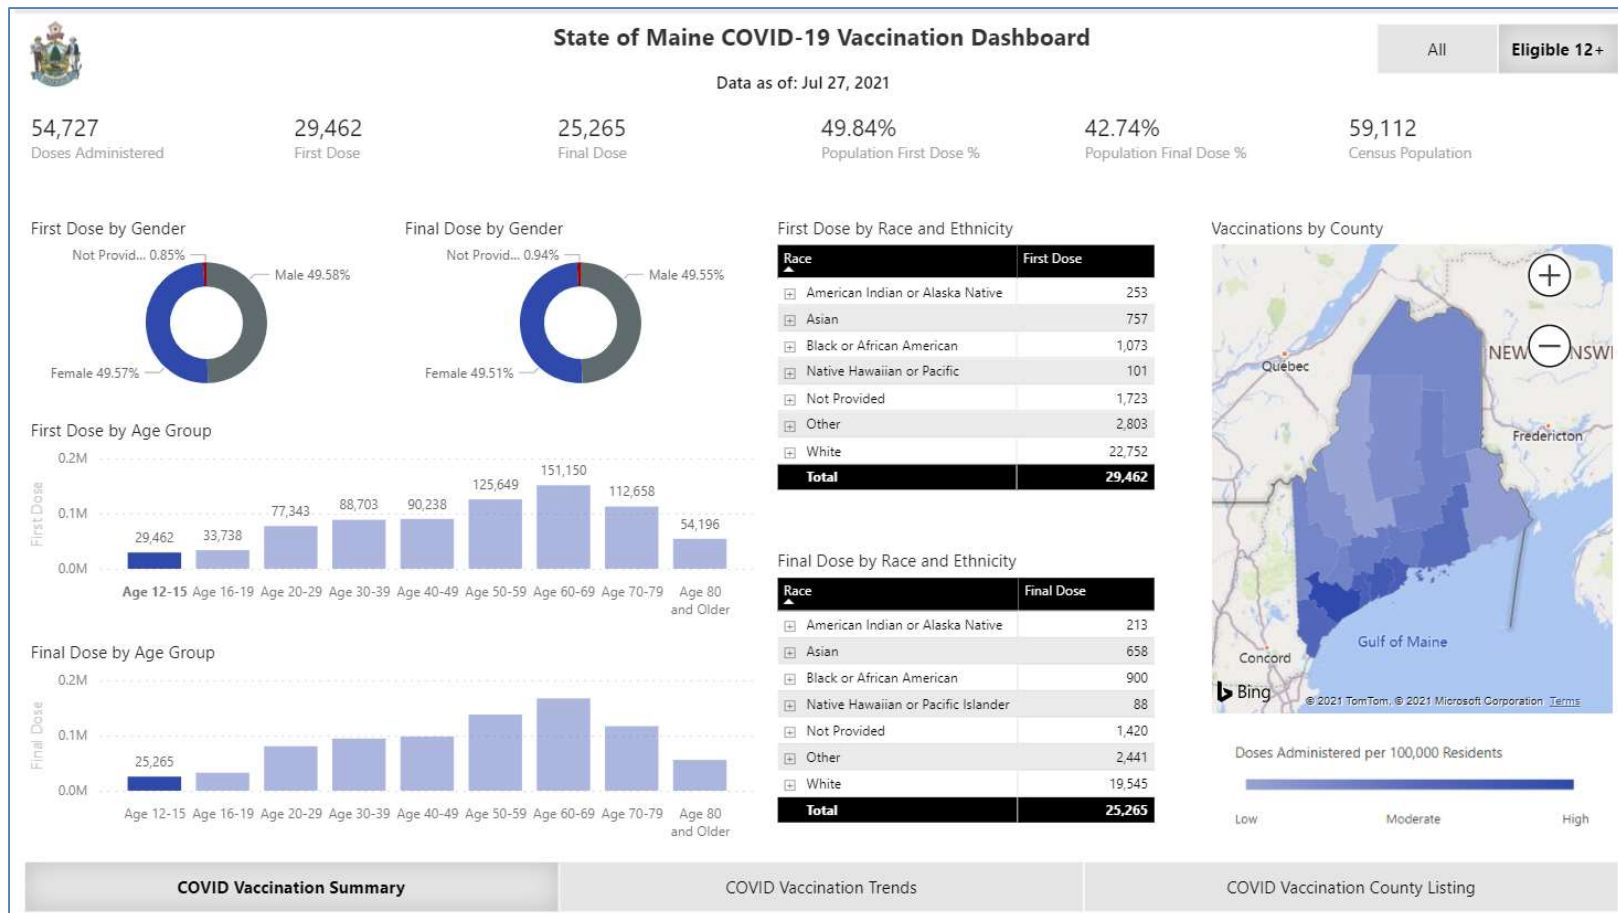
State of Maine COVID-19 Vaccination Dashboard

Data as of: Jul 27, 2021

All

Eligible 12+

54,727
Doses Administered

29,462
First Dose

25,265
Final Dose

49.84%
Population First Dose %

42.74%
Population Final Dose %

59,112
Census Population

First Dose by Gender

Not Provid... 0.85%
Male 49.58%
Female 49.57%

Final Dose by Gender

Not Provid... 0.94%
Male 49.55%
Female 49.51%

First Dose by Age Group

0.2M
0.1M
0.0M
First Dose

29,462
33,738
77,343
88,703
90,238
125,649
151,150
112,658
54,196

Age 12-15 Age 16-19 Age 20-29 Age 30-39 Age 40-49 Age 50-59 Age 60-69 Age 70-79 Age 80 and Older

Final Dose by Age Group

0.2M
0.1M
0.0M
Final Dose

25,265

Age 12-15 Age 16-19 Age 20-29 Age 30-39 Age 40-49 Age 50-59 Age 60-69 Age 70-79 Age 80 and Older

First Dose by Race and Ethnicity

| Race | First Dose |
|---|---|
| American Indian or Alaska Native | 253 |
| Asian | 757 |
| Black or African American | 1,073 |
| Native Hawaiian or Pacific | 101 |
| Not Provided | 1,723 |
| Other | 2,803 |
| White | 22,752 |
| Total | 29,462 |

Final Dose by Race and Ethnicity

| Race | Final Dose |
|---|---|
| American Indian or Alaska Native | 213 |
| Asian | 658 |
| Black or African American | 900 |
| Native Hawaiian or Pacific Islander | 88 |
| Not Provided | 1,420 |
| Other | 2,441 |
| White | 19,545 |
| Total | 25,265 |

Vaccinations by County

Québec
NEW NSWI
Fredericton
Gulf of Maine
Concord
Bing
© 2021 TomTom, © 2021 Microsoft Corporation Terms

Doses Administered per 100,000 Residents

Low
Moderate
High

COVID Vaccination Summary

COVID Vaccination Trends

COVID Vaccination County Listing